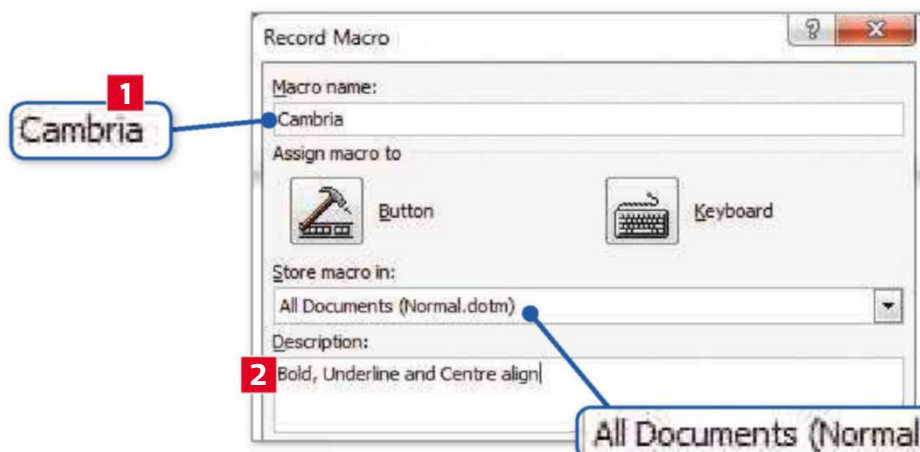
Record Macro

?

X

1

Cambria

Macro name:

Cambria

Assign macro to

Button

Keyboard

Store macro in:

All Documents (Normal.dotm)

Description:

2

Bold, Underline and Centre align

All Documents (Normal